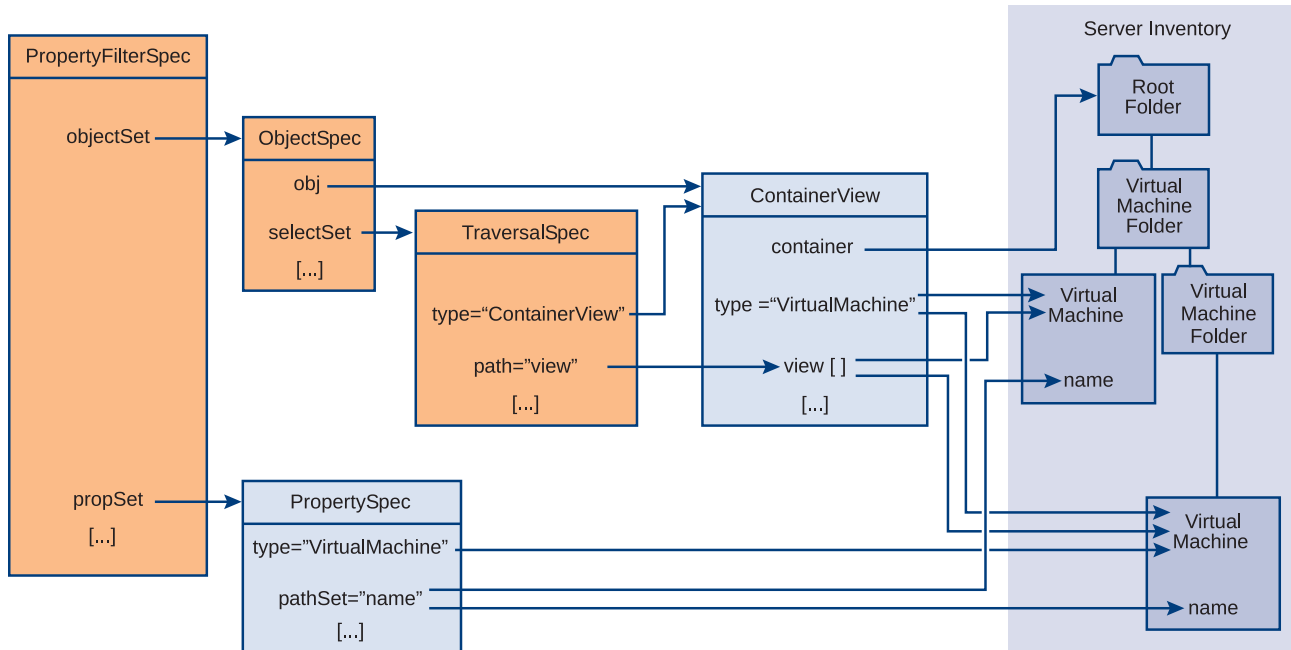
PropertyFilterSpec

objectSet

propSet

[...]

ObjectSpec

obj

selectSet

[...]

TraversalSpec

type="ContainerView"

path="view"

[...]

ContainerView

container

type ="VirtualMachine"

view [ ]

[...]

PropertySpec

type="VirtualMachine"

pathSet="name"

[...]

Server Inventory

Root Folder

Virtual Machine Folder

Virtual Machine

name

Virtual Machine Folder

Virtual Machine

name